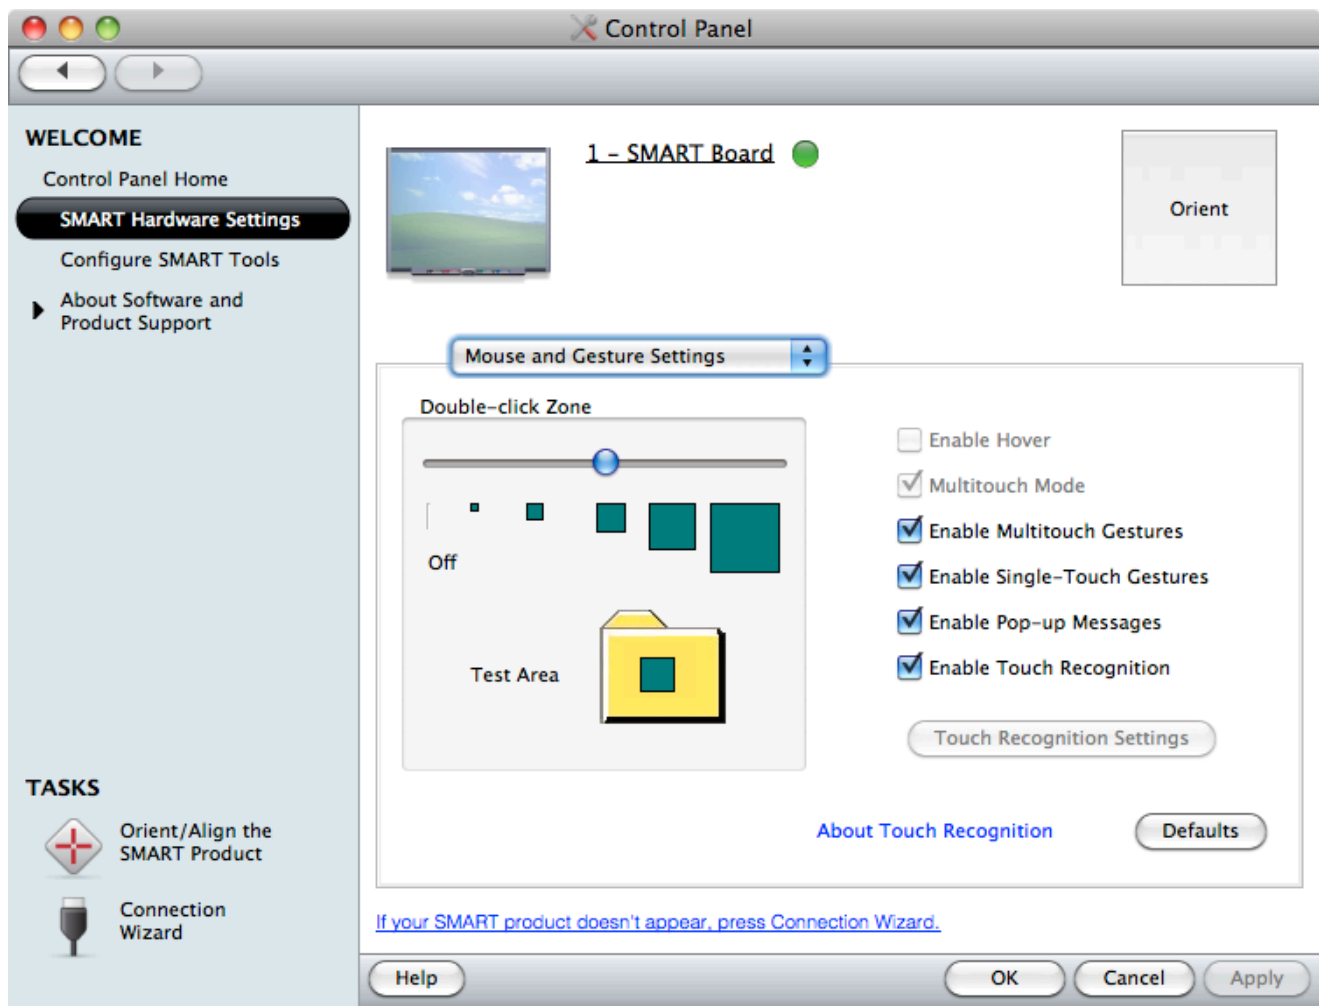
Control Panel

WELCOME

Control Panel Home

SMART Hardware Settings

Configure SMART Tools

About Software and Product Support

1 - SMART Board

Orient

Mouse and Gesture Settings

Double-click Zone

Off

Test Area

Enable Hover

Multitouch Mode

Enable Multitouch Gestures

Enable Single-Touch Gestures

Enable Pop-up Messages

Enable Touch Recognition

Touch Recognition Settings

About Touch Recognition

Defaults

TASKS

Orient/Align the SMART Product

Connection Wizard

If your SMART product doesn't appear, press Connection Wizard.

Help

OK

Cancel

Apply